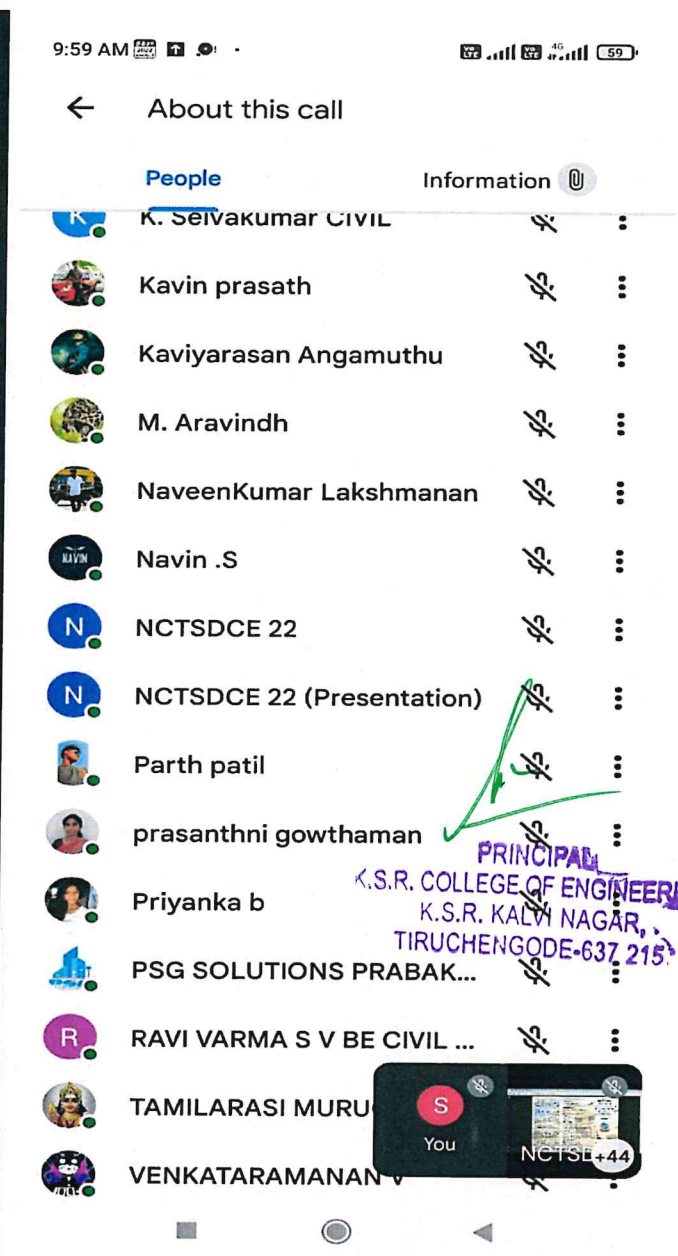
9:59 AM

59

About this call

People

Information

K. Selvakumar CIVIL

Kavin prasath

Kaviyarasan Angamuthu

M. Aravindh

NaveenKumar Lakshmanan

Navin .S

NCTSDCE 22

NCTSDCE 22 (Presentation)

Parth patil

prasanthni gowthaman

Priyanka b

PSG SOLUTIONS PRABAK...

RAVI VARMA S V BE CIVIL ...

TAMILARASI MURU

VENKATARAMANAN V

You

NCTSD +44

PRINCIPAL
K.S.R. COLLEGE OF ENGINEERI
K.S.R. KALVI NAGAR,
TIRUCHENGODE-637 215